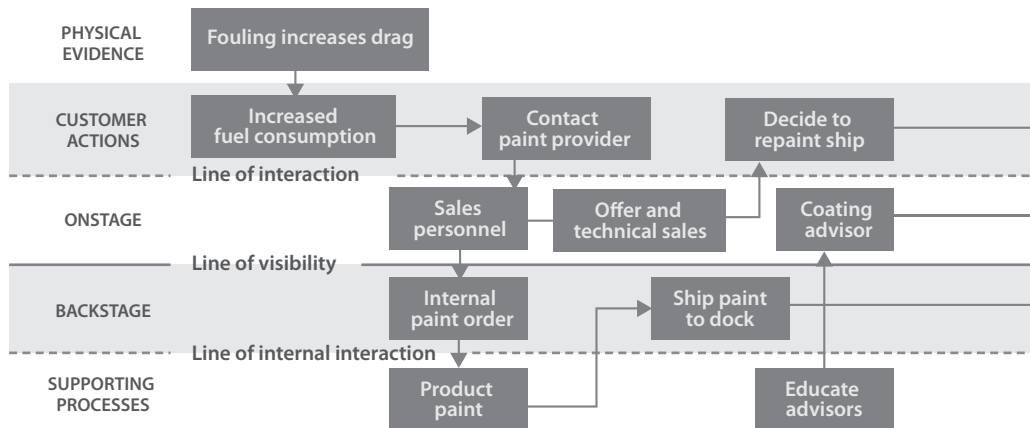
PHYSICAL EVIDENCE

Fouling increases drag

CUSTOMER ACTIONS

Increased fuel consumption

Contact paint provider

Decide to repaint ship

Line of interaction

ONSTAGE

Sales personnel

Offer and technical sales

Coating advisor

Line of visibility

BACKSTAGE

Internal paint order

Ship paint to dock

Line of internal interaction

SUPPORTING PROCESSES

Product paint

Educate advisors